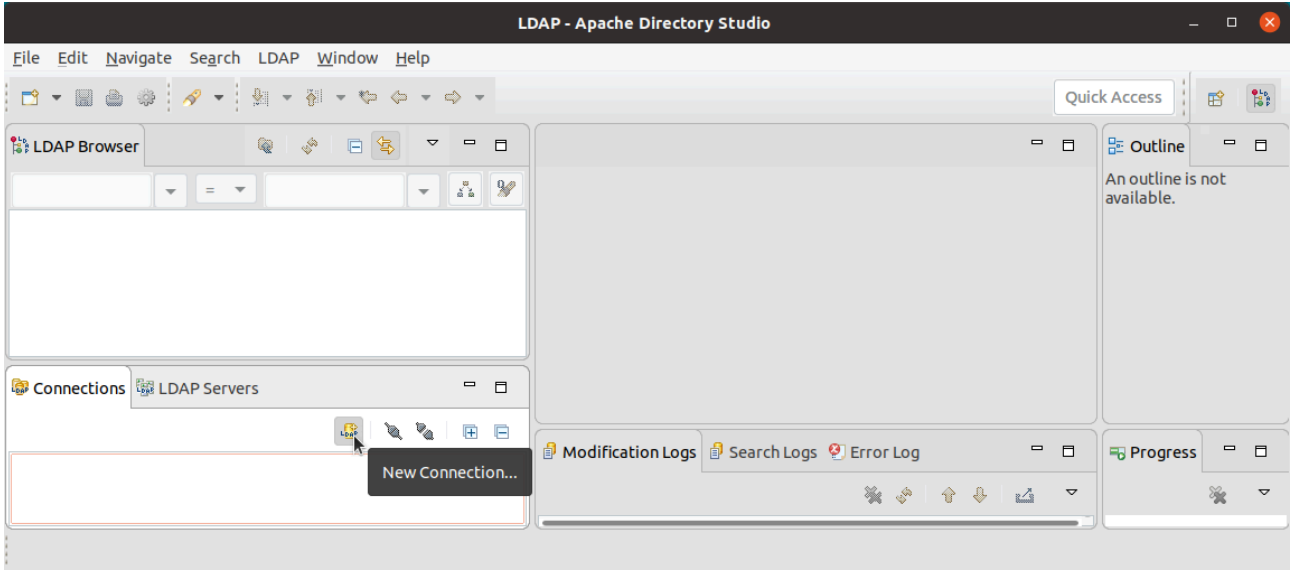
LDAP - Apache Directory Studio

File Edit Navigate Search LDAP Window Help

Quick Access

LDAP Browser

=

Outline

An outline is not available.

Connections LDAP Servers

New Connection...

Modification Logs Search Logs Error Log

Progress